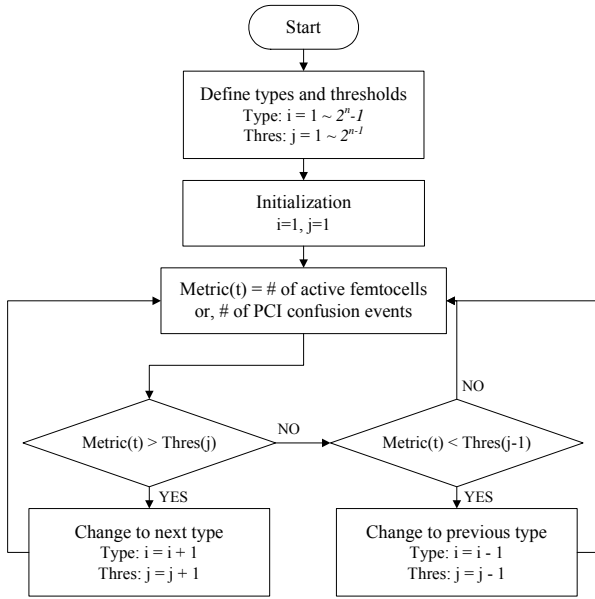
Start

Define types and thresholds
Type: i = 1 ~ $2^n$-1
Thres: j = 1 ~ $2^{n-1}$

Initialization
i=1, j=1

Metric(t) = # of active femtocells
or, # of PCI confusion events

NO

Metric(t) > Thres(j)

NO

Metric(t) < Thres(j-1)

YES

YES

Change to next type
Type: i = i + 1
Thres: j = j + 1

Change to previous type
Type: i = i - 1
Thres: j = j - 1